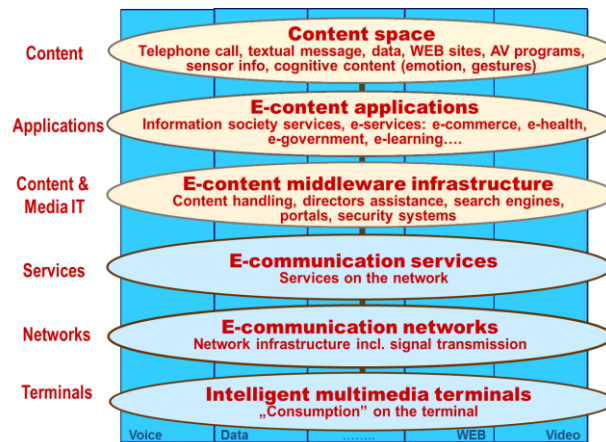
Content

Content space
Telephone call, textual message, data, WEB sites, AV programs, sensor info, cognitive content (emotion, gestures)

Applications

E-content applications
Information society services, e-services: e-commerce, e-health, e-government, e-learning….

Content & Media IT

E-content middleware infrastructure
Content handling, directors assistance, search engines, portals, security systems

Services

E-communication services
Services on the network

Networks

E-communication networks
Network infrastructure incl. signal transmission

Terminals

Intelligent multimedia terminals
„Consumption" on the terminal

Voice Data …….. WEB Video